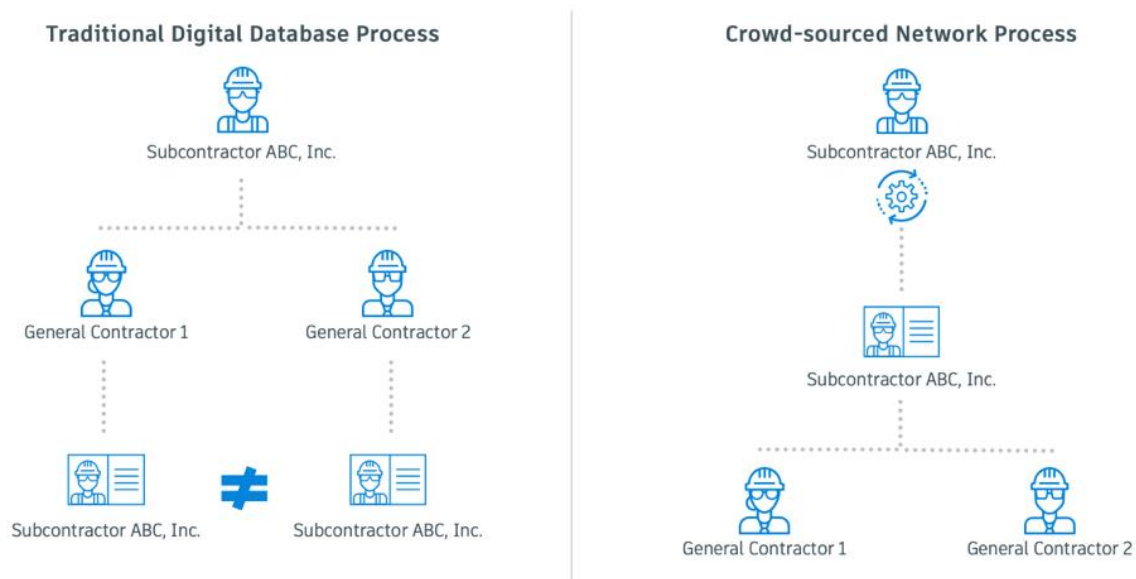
Traditional Digital Database Process

Subcontractor ABC, Inc.

General Contractor 1

General Contractor 2

Subcontractor ABC, Inc.

$\neq$

Subcontractor ABC, Inc.

Crowd-sourced Network Process

Subcontractor ABC, Inc.

Subcontractor ABC, Inc.

General Contractor 1

General Contractor 2